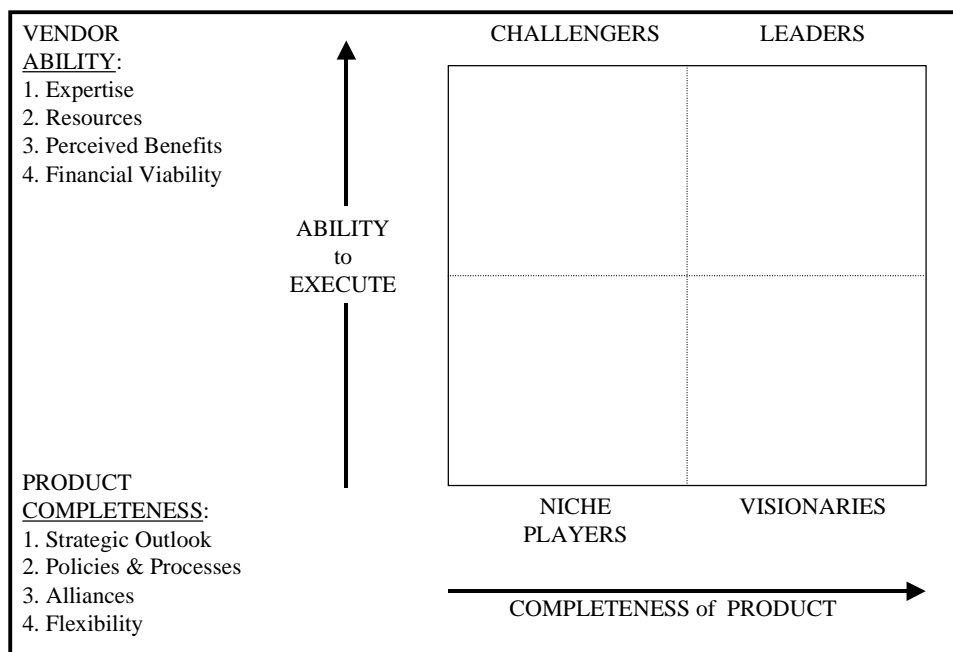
VENDOR
ABILITY:
1. Expertise
2. Resources
3. Perceived Benefits
4. Financial Viability

ABILITY
to
EXECUTE

CHALLENGERS

LEADERS

NICHE
PLAYERS

VISIONARIES

PRODUCT
COMPLETENESS:
1. Strategic Outlook
2. Policies & Processes
3. Alliances
4. Flexibility

COMPLETENESS of PRODUCT